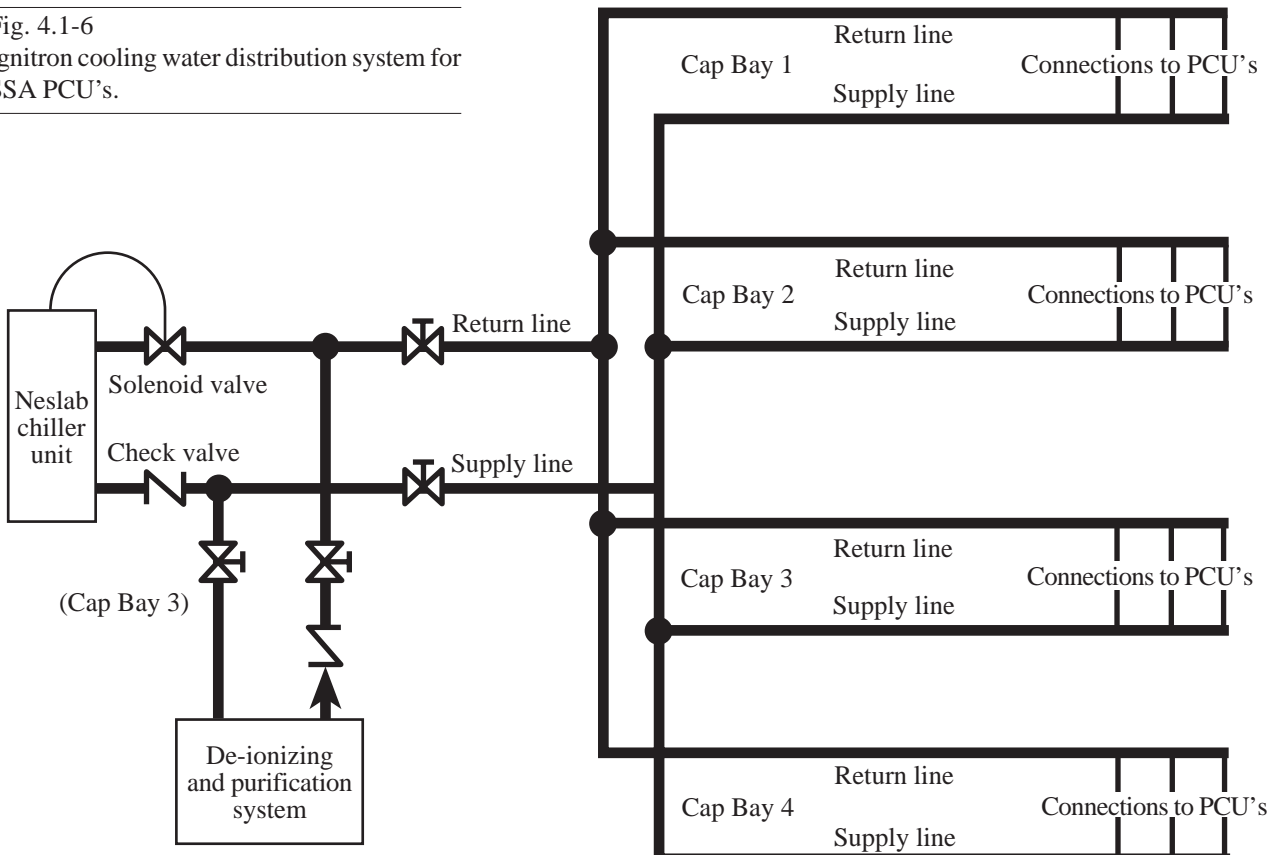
ig. 4.1-6
gnitron cooling water distribution system for SA PCU's.

Return line
Cap Bay 1
Connections to PCU's
Supply line

Return line
Cap Bay 2
Connections to PCU's
Supply line

Neslab chiller unit

Solenoid valve

Return line

Check valve

Supply line

(Cap Bay 3)

Return line
Cap Bay 3
Connections to PCU's
Supply line

De-ionizing and purification system

Return line
Cap Bay 4
Connections to PCU's
Supply line